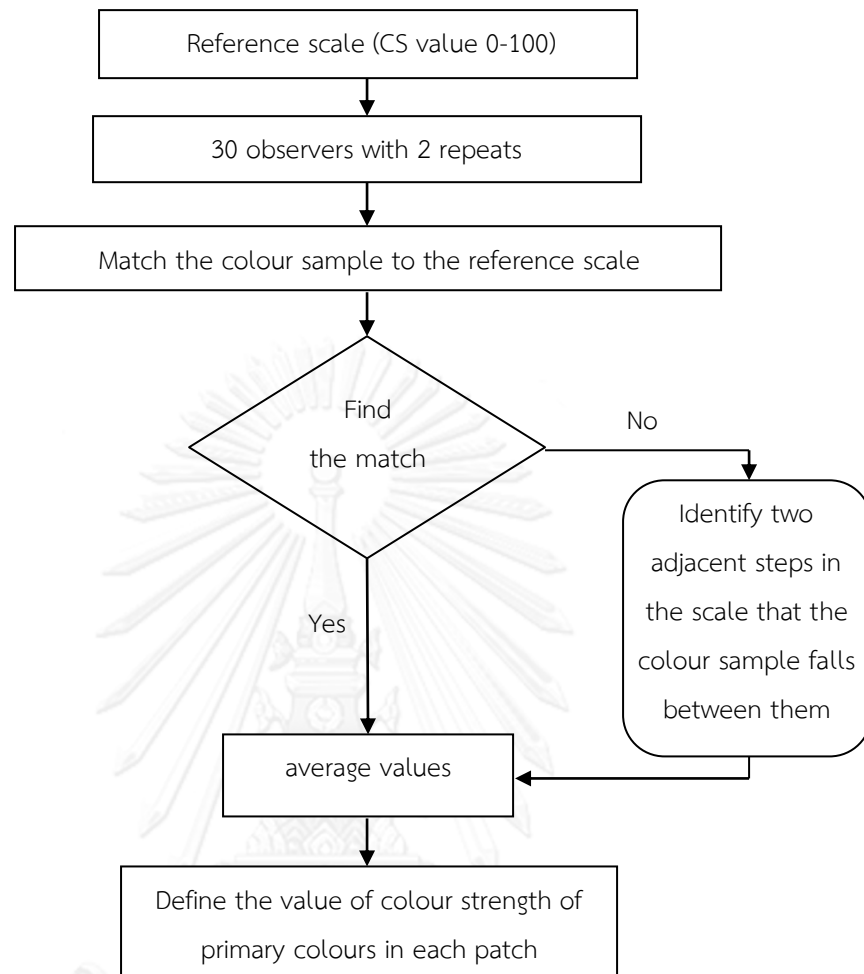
Reference scale (CS value 0-100)

30 observers with 2 repeats

Match the colour sample to the reference scale

Find the match

No

Identify two adjacent steps in the scale that the colour sample falls between them

Yes

average values

Define the value of colour strength of primary colours in each patch